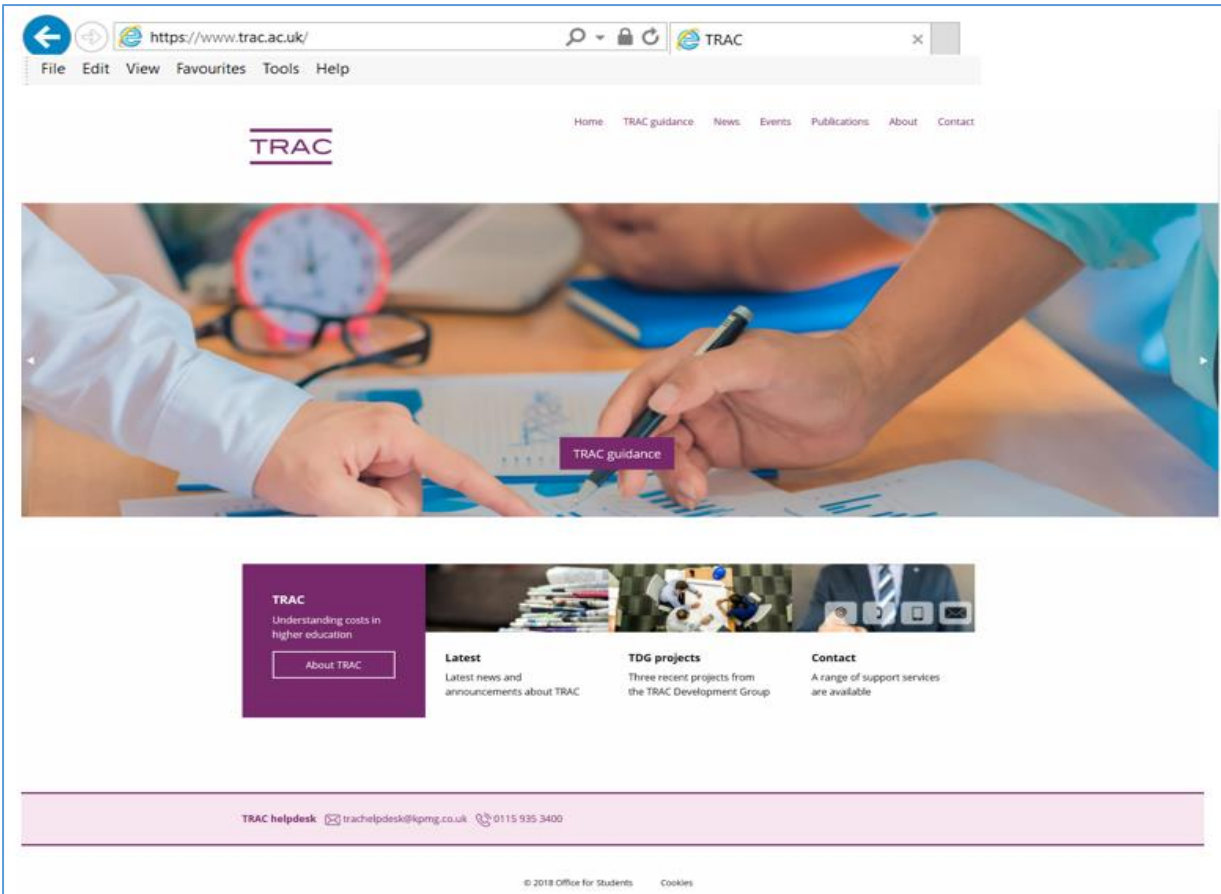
https://www.trac.ac.uk/

TRAC

File Edit View Favourites Tools Help

Home TRAC guidance News Events Publications About Contact

TRAC

TRAC guidance

TRAC
Understanding costs in higher education

About TRAC

Latest
Latest news and announcements about TRAC

TDG projects
Three recent projects from the TRAC Development Group

Contact
A range of support services are available

TRAC helpdesk trachelpdesk@kpmg.co.uk 0115 935 3400

© 2018 Office for Students Cookies